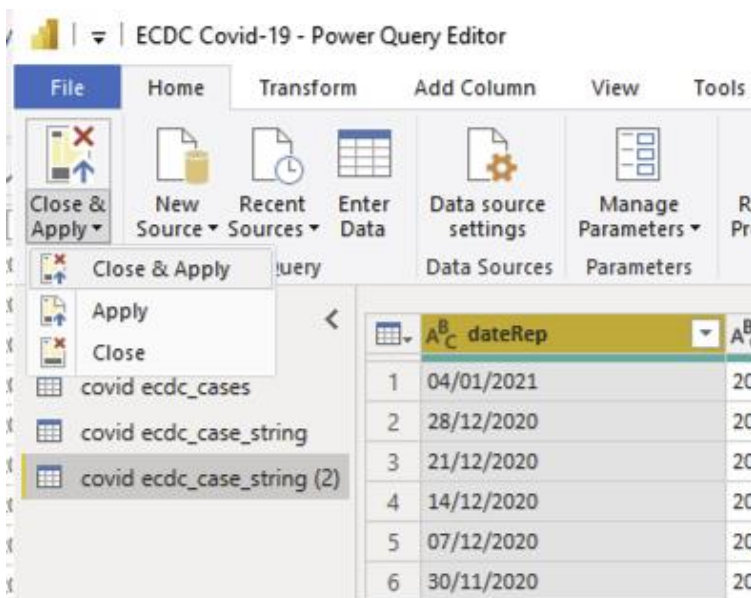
ECDC Covid-19 - Power Query Editor

File | Home | Transform | Add Column | View | Tools

Close & Apply ▾ | New Source ▾ | Recent Sources ▾ | Enter Data | Data source settings | Manage Parameters ▾ | R Pr

uery | Data Sources | Parameters

Close & Apply
Apply
Close

covid ecdc_cases
covid ecdc_case_string
covid ecdc_case_string (2)

| | dateRep | |
|---|---|---|
| 1 | 04/01/2021 | 20 |
| 2 | 28/12/2020 | 20 |
| 3 | 21/12/2020 | 20 |
| 4 | 14/12/2020 | 20 |
| 5 | 07/12/2020 | 20 |
| 6 | 30/11/2020 | 20 |